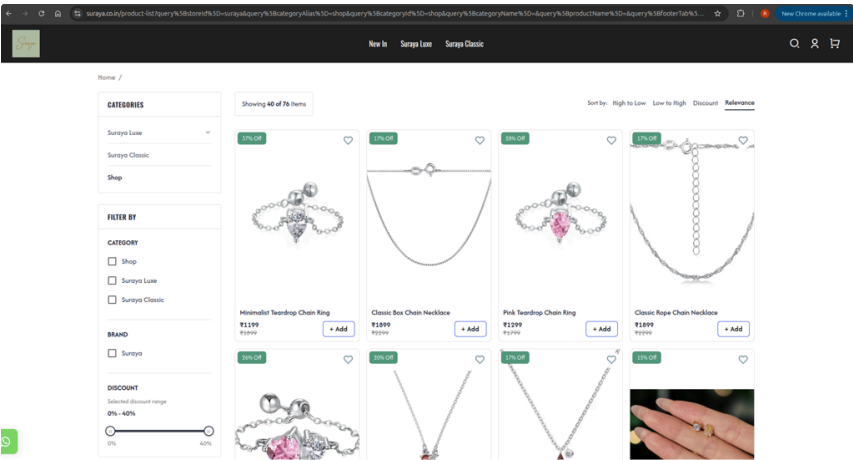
suraya.co.in/product-list?query%5BstoreId%5D=suraya&query%5BcategoryAlias%5D=shop&query%5BcategoryId%5D=shop&query%5BcategoryName%5D=&query%5BproductName%5D=&query%5BfooterTab%5...

New Chrome available

New In Suraya Luxe Suraya Classic

Home /

CATEGORIES

Suraya Luxe

Suraya Classic

Shop

FILTER BY

CATEGORY

Shop

Suraya Luxe

Suraya Classic

BRAND

Suraya

DISCOUNT

Selected discount range

0% - 40%

0%

40%

Showing 40 of 76 Items

Sort by: High to Low Low to High Discount Relevance

17% Off

Minimalist Teardrop Chain Ring

₹1199

₹1899

+ Add

17% Off

Classic Box Chain Necklace

₹1899

₹2299

+ Add

28% Off

Pink Teardrop Chain Ring

₹1299

₹1799

+ Add

17% Off

Classic Rope Chain Necklace

₹1899

₹2299

+ Add

26% Off

35% Off

17% Off

15% Off